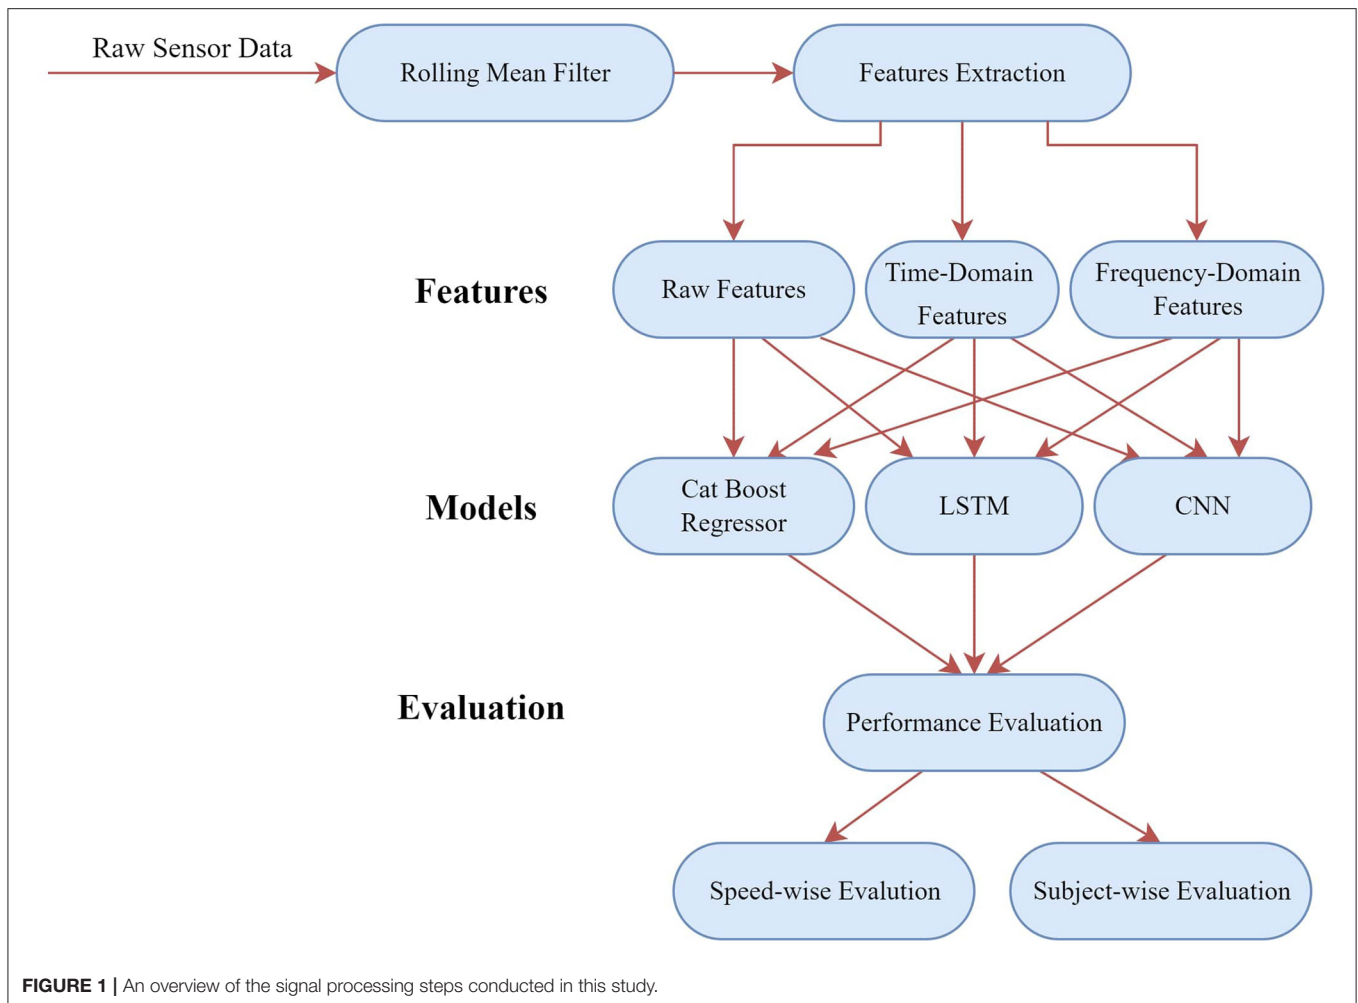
Raw Sensor Data

Rolling Mean Filter

Features Extraction

Features

Raw Features

Time-Domain Features

Frequency-Domain Features

Models

Cat Boost Regressor

LSTM

CNN

Evaluation

Performance Evaluation

Speed-wise Evalution

Subject-wise Evaluation

**FIGURE 1 |** An overview of the signal processing steps conducted in this study.